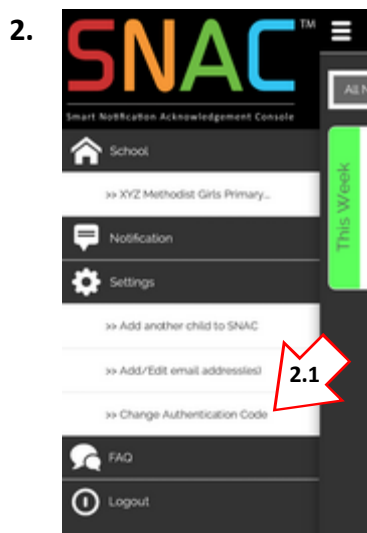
2.

SNAC™

Smart Notification Acknowledgement Console

School

>> XYZ Methodist Girls Primary...

Notification

Settings

>> Add another child to SNAC

>> Add/Edit email address(es)

>> Change Authentication Code

FAQ

Logout

All N

This Week

2.1